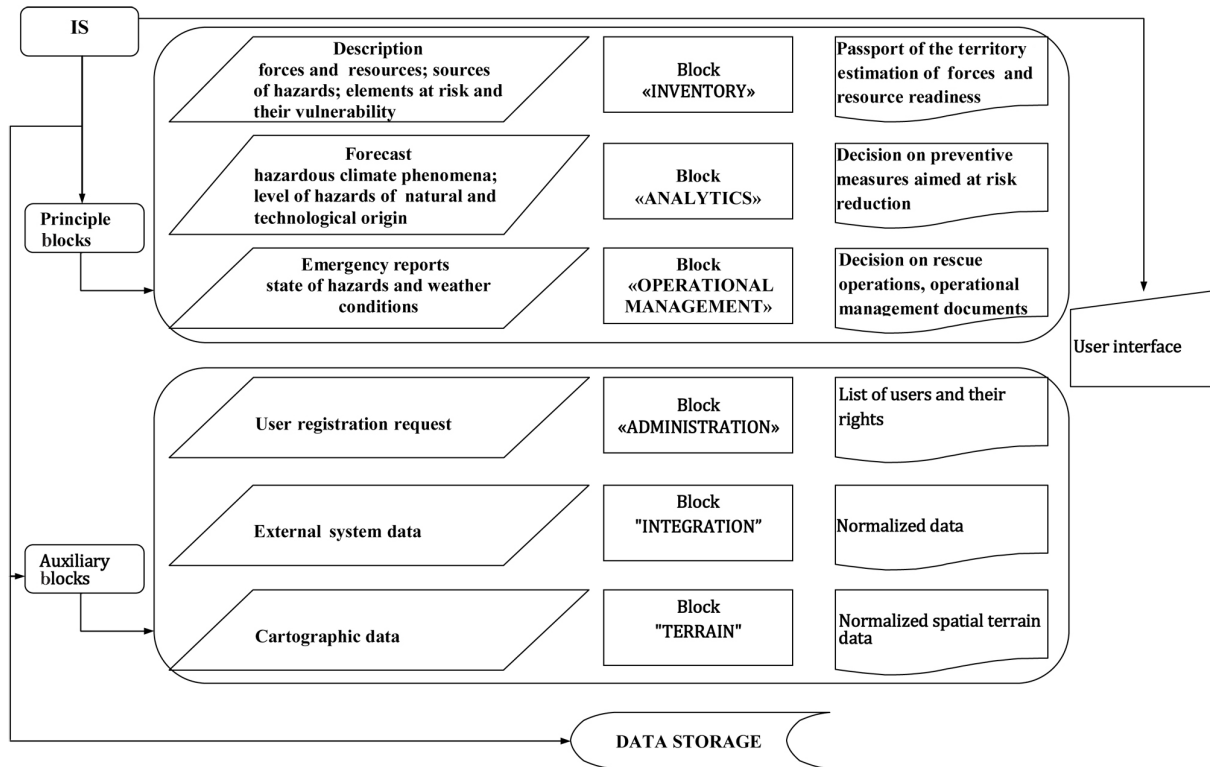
IS

Principle blocks

Description
forces and resources; sources of hazards; elements at risk and their vulnerability

Block
«INVENTORY»

Passport of the territory estimation of forces and resource readiness

Forecast
hazardous climate phenomena; level of hazards of natural and technological origin

Block
«ANALYTICS»

Decision on preventive measures aimed at risk reduction

Emergency reports
state of hazards and weather conditions

Block
«OPERATIONAL MANAGEMENT»

Decision on rescue operations, operational management documents

User interface

Auxiliary blocks

User registration request

Block
«ADMINISTRATION»

List of users and their rights

External system data

Block
"INTEGRATION"

Normalized data

Cartographic data

Block
"TERRAIN"

Normalized spatial terrain data

DATA STORAGE